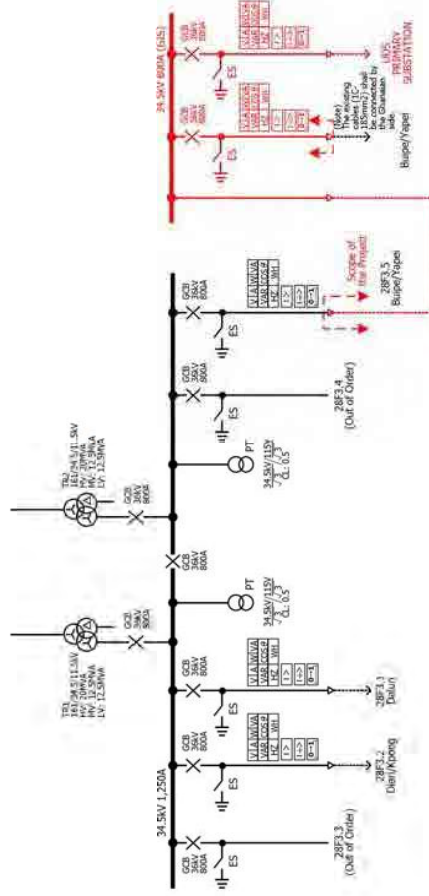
34.5kV 800A (BDS)

GCB 36kV 800A

V I A W VAR VA PF HZ WH

I>> I> Θ I

ES

UDS PRIMARY SUBSTATION

(Note) The existing cables (1C 185mm²) shall be connected by the Ghanaian side.

Buipe/Yapei

Scope of the Project

28F3.5 Buipe/Yapei

28F3.4 (Out of Order)

PT

34.5kV/$\sqrt{3}$ / 115V/$\sqrt{3}$ CL 0.5

TR2 161/34.5/11.5kV HV: 20MVA MV: 12.5MVA LV: 12.5MVA

GCB 36kV 800A

TR1 161/34.5/11.5kV HV: 20MVA MV: 12.5MVA LV: 12.5MVA

28F3.1 Daboya

28F3.2 Diari/Kpong

28F3.3 (Out of Order)

34.5kV 1,250A